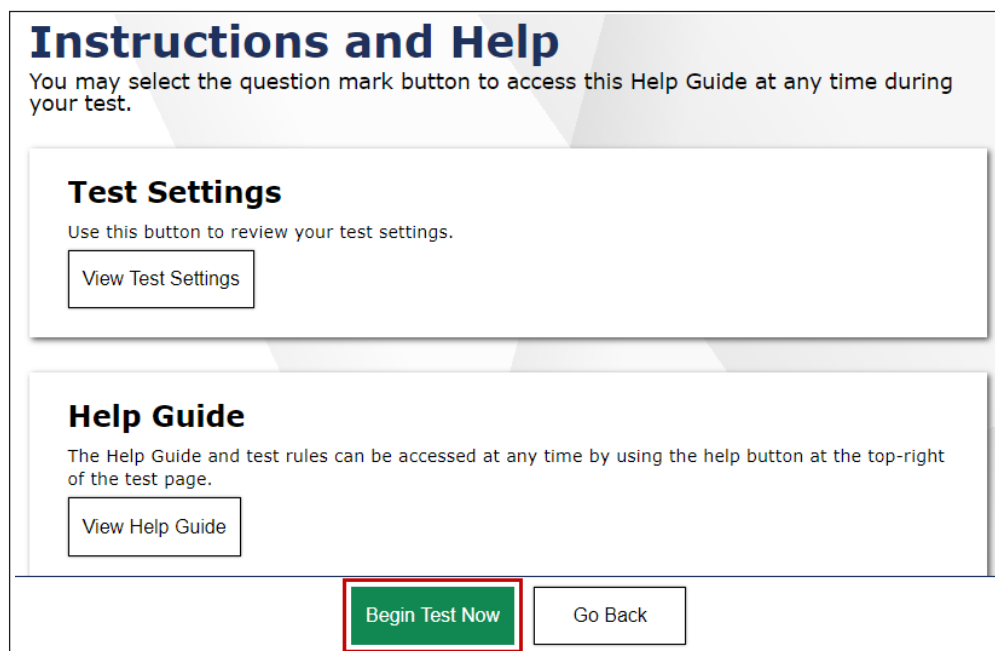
Instructions and Help

You may select the question mark button to access this Help Guide at any time during your test.

Test Settings

Use this button to review your test settings.

View Test Settings

Help Guide

The Help Guide and test rules can be accessed at any time by using the help button at the top-right of the test page.

View Help Guide

Begin Test Now

Go Back